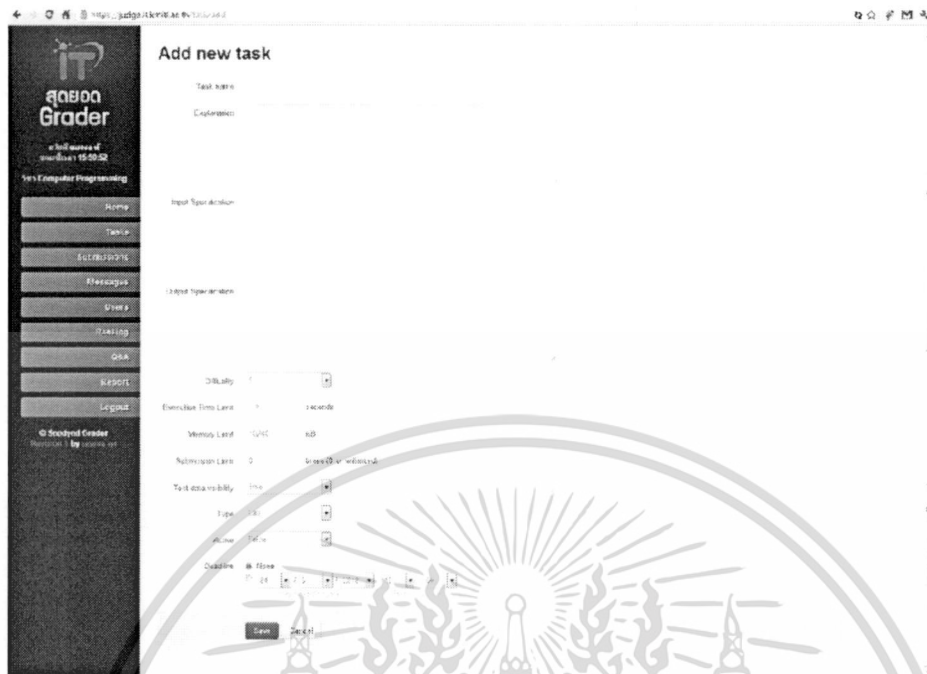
https://judge.it.kmitl.ac.th/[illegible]

iT

สุดยอด Grader

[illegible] 15:59:52

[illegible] Computer Programming

Home

Tasks

Submissions

Messages

Users

Ranking

Q&A

Report

Logout

© Sudyod Grader
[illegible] by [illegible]

Add new task

Task name

Explanation

Input Specification

Output Specification

Difficulty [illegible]

Execution Time Limit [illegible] seconds

Memory Limit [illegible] kB

Submission Limit 0 times (0 for unlimited)

Test data visibility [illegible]

Type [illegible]

Status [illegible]

Deadline None

Save Cancel